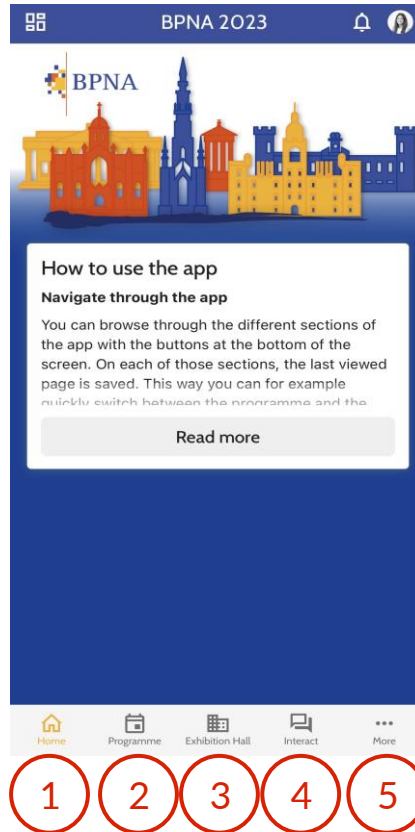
BPNA 2023

BPNA

How to use the app

Navigate through the app

You can browse through the different sections of the app with the buttons at the bottom of the screen. On each of those sections, the last viewed page is saved. This way you can for example quickly switch between the programme and the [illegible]

Read more

Home Programme Exhibition Hall Interact More

1 2 3 4 5